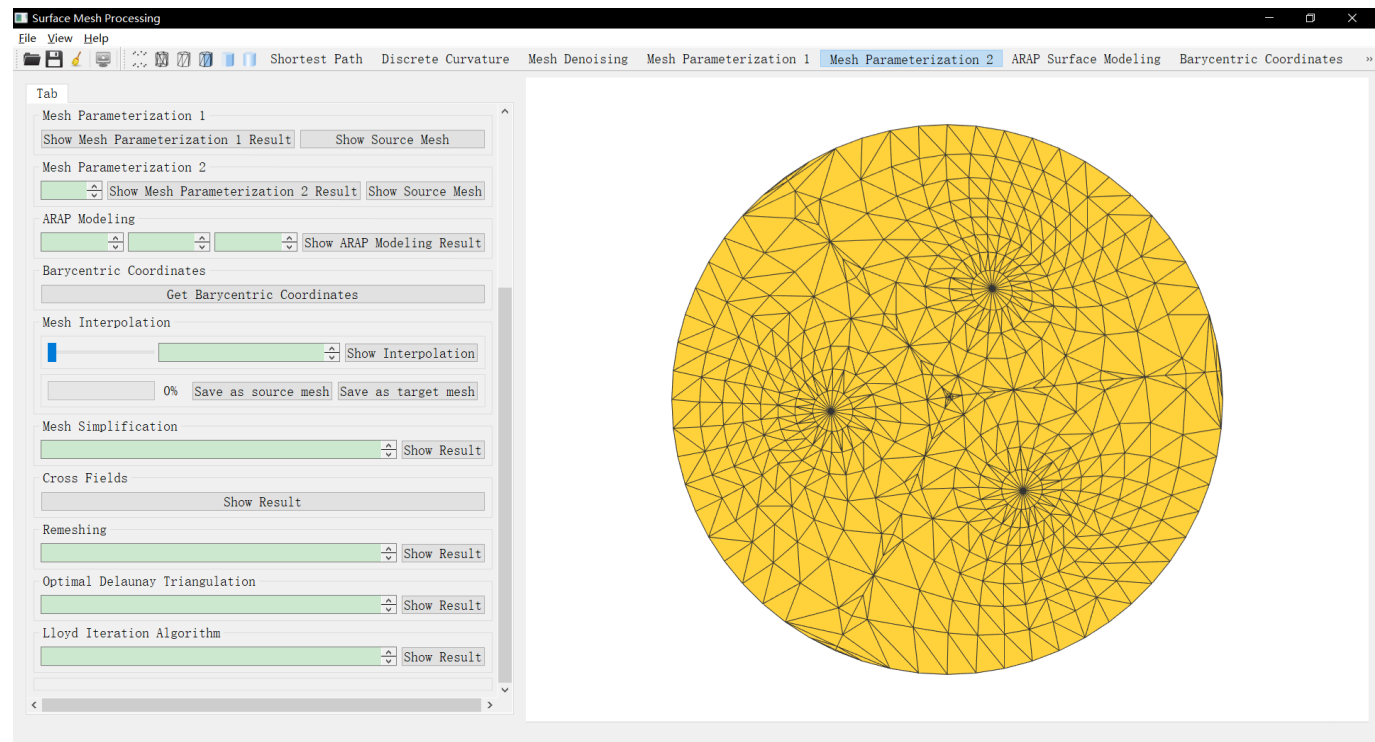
Surface Mesh Processing

File View Help

Shortest Path Discrete Curvature Mesh Denoising Mesh Parameterization 1 Mesh Parameterization 2 ARAP Surface Modeling Barycentric Coordinates »

Tab

Mesh Parameterization 1

Show Mesh Parameterization 1 Result Show Source Mesh

Mesh Parameterization 2

Show Mesh Parameterization 2 Result Show Source Mesh

ARAP Modeling

Show ARAP Modeling Result

Barycentric Coordinates

Get Barycentric Coordinates

Mesh Interpolation

Show Interpolation

0% Save as source mesh Save as target mesh

Mesh Simplification

Show Result

Cross Fields

Show Result

Remeshing

Show Result

Optimal Delaunay Triangulation

Show Result

Lloyd Iteration Algorithm

Show Result